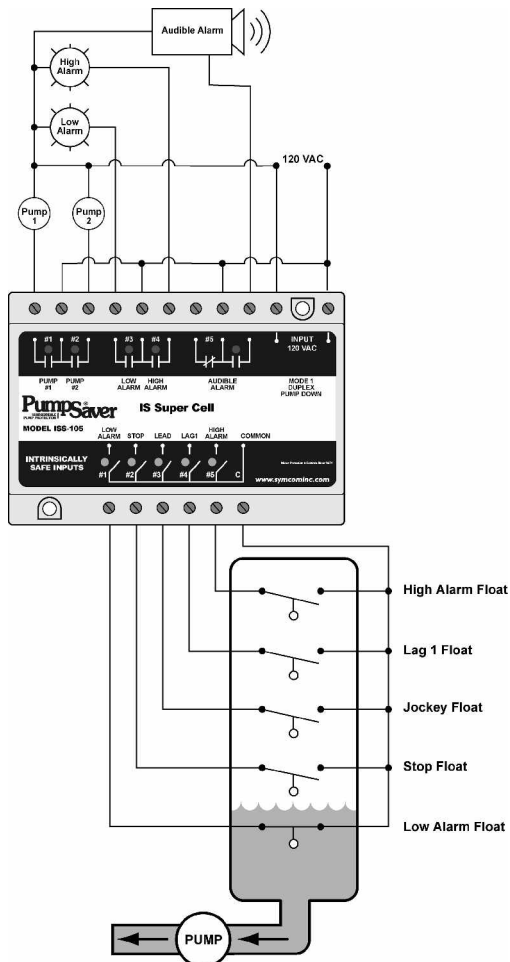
Audible Alarm

High Alarm

Low Alarm

120 VAC

Pump 1

Pump 2

#1 #2 #3 #4 #5

INPUT 120 VAC

PUMP #1 PUMP #2 LOW ALARM HIGH ALARM AUDIBLE ALARM MODE 1 DUPLEX PUMP DOWN

PumpSaver

IS Super Cell

MODEL ISS-105

LOW ALARM STOP LEAD LAG1 HIGH ALARM COMMON

INTRINSICALLY SAFE INPUTS

#1 #2 #3 #4 #5 C

www.symcominc.com

High Alarm Float

Lag 1 Float

Jockey Float

Stop Float

Low Alarm Float

PUMP